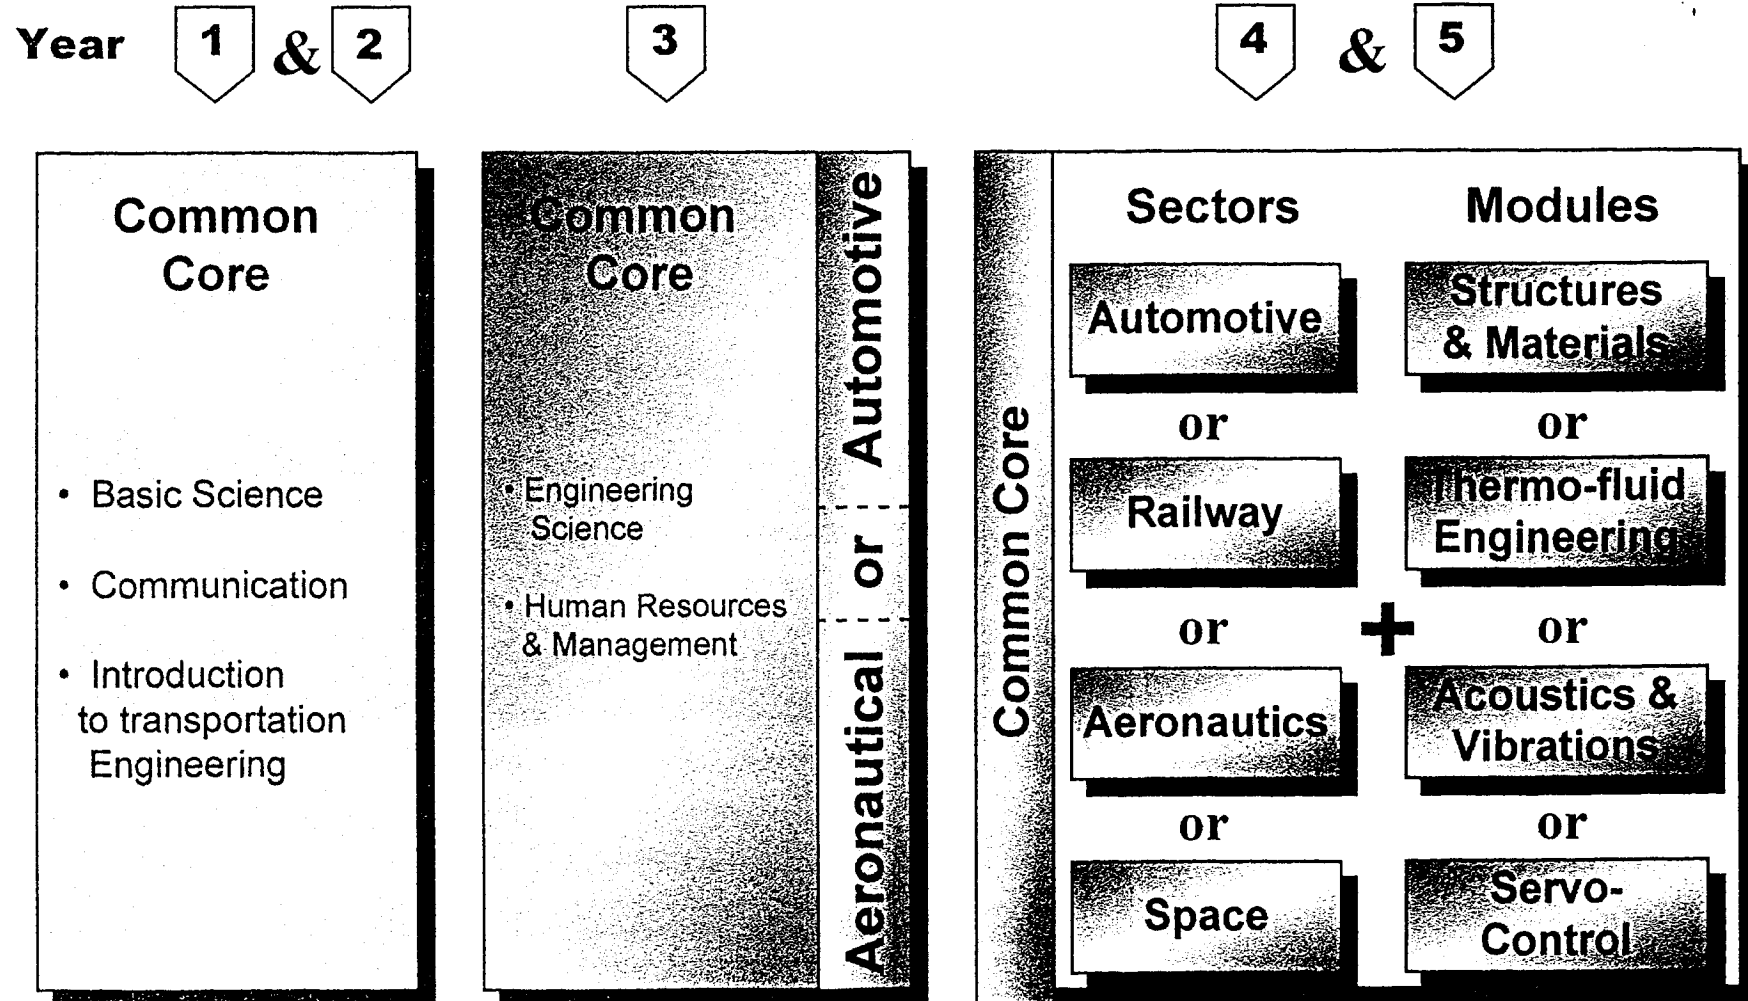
Year 1 & 2

3

4 & 5

Common Core

• Basic Science

• Communication

• Introduction to transportation Engineering

Common Core

• Engineering Science

• Human Resources & Management

Automotive or Aeronautical

Common Core

Sectors

Automotive

or

Railway

or

Aeronautics

or

Space

+

Modules

Structures & Materials

or

Thermo-fluid Engineering

or

Acoustics & Vibrations

or

Servo-Control